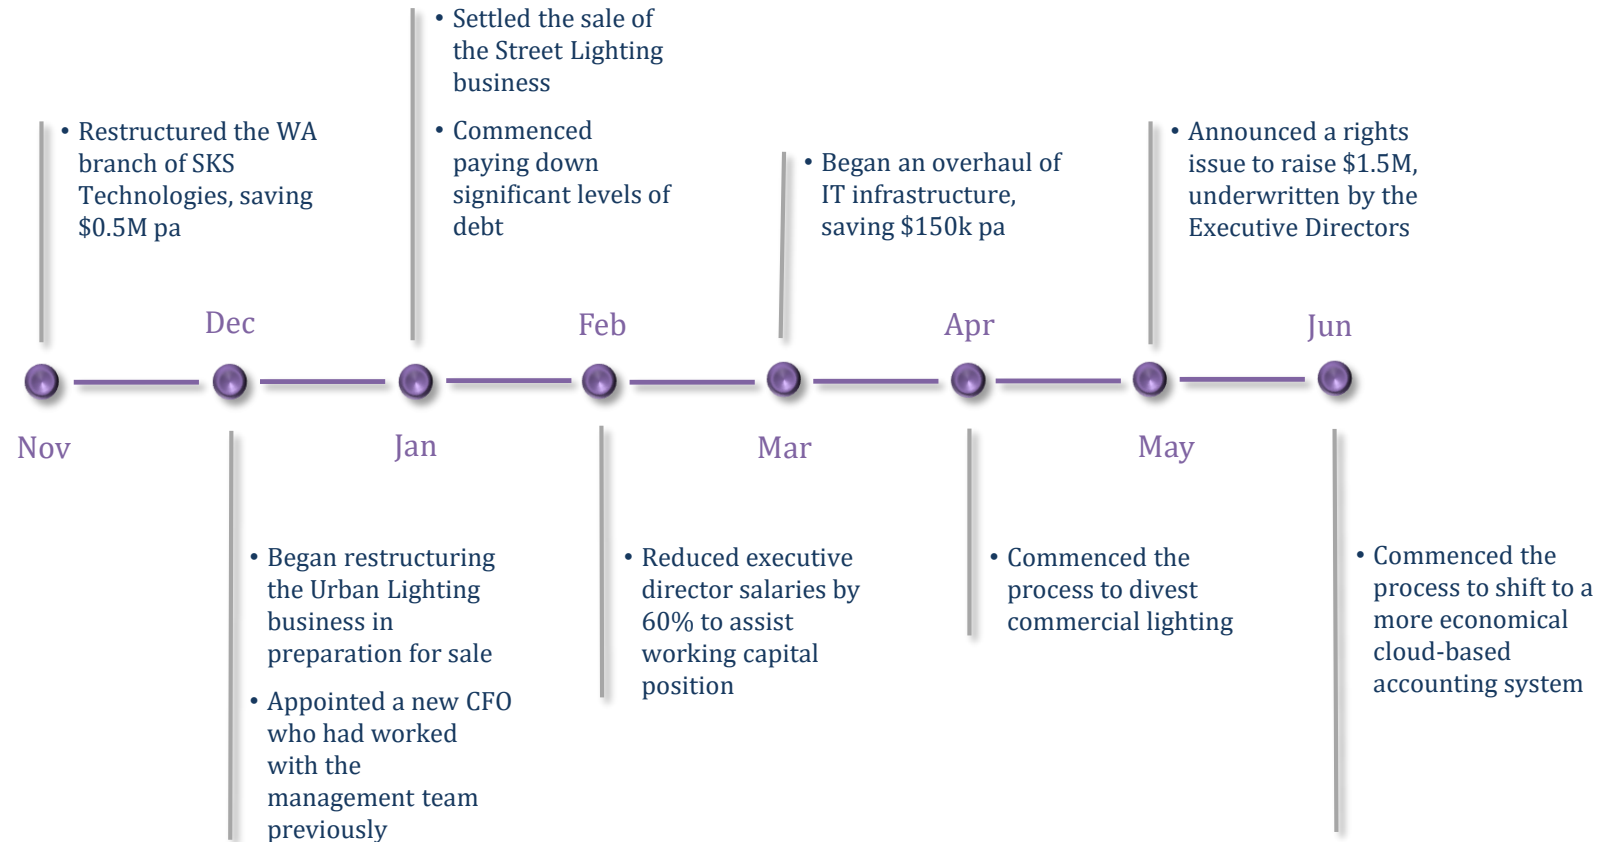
• Settled the sale of the Street Lighting business

• Commenced paying down significant levels of debt

• Restructured the WA branch of SKS Technologies, saving $0.5M pa

• Began an overhaul of IT infrastructure, saving $150k pa

• Announced a rights issue to raise $1.5M, underwritten by the Executive Directors

Dec

Feb

Apr

Jun

Nov

Jan

Mar

May

• Began restructuring the Urban Lighting business in preparation for sale

• Appointed a new CFO who had worked with the management team previously

• Reduced executive director salaries by 60% to assist working capital position

• Commenced the process to divest commercial lighting

• Commenced the process to shift to a more economical cloud-based accounting system